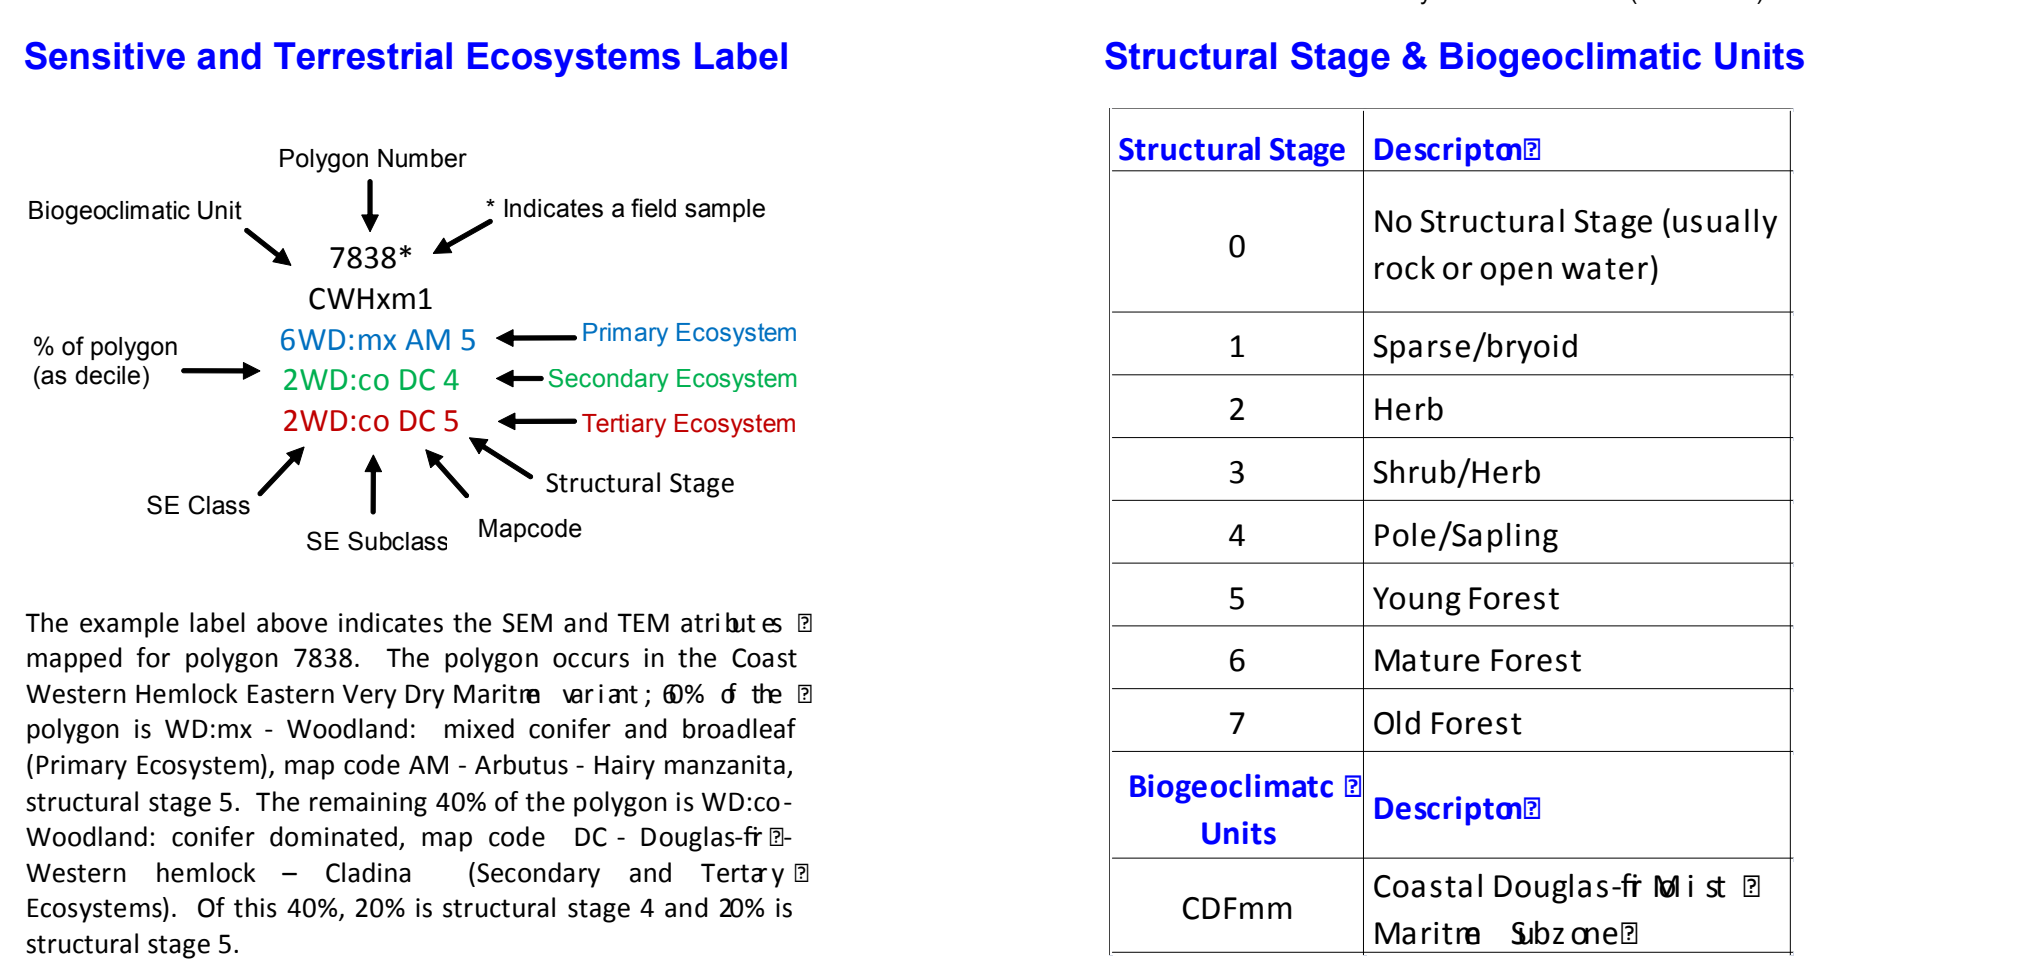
Sensitive and Terrestrial Ecosystems Label

Polygon Number

Biogeoclimatic Unit

* Indicates a field sample

7838*

CWHxm1

6WD:mx AM 5

Primary Ecosystem

% of polygon (as decile)

2WD:co DC 4

Secondary Ecosystem

2WD:co DC 5

Tertiary Ecosystem

Structural Stage

SE Class

SE Subclass

Mapcode

The example label above indicates the SEM and TEM atributes mapped for polygon 7838. The polygon occurs in the Coast Western Hemlock Eastern Very Dry Maritme variant; 60% of the polygon is WD:mx - Woodland: mixed conifer and broadleaf (Primary Ecosystem), map code AM - Arbutus - Hairy manzanita, structural stage 5. The remaining 40% of the polygon is WD:co - Woodland: conifer dominated, map code DC - Douglas-fir - Western hemlock – Cladina (Secondary and Tertary Ecosystems). Of this 40%, 20% is structural stage 4 and 20% is structural stage 5.

Structural Stage & Biogeoclimatic Units

| Structural Stage | Descripton |
|---|---|
| 0 | No Structural Stage (usually rock or open water) |
| 1 | Sparse/bryoid |
| 2 | Herb |
| 3 | Shrub/Herb |
| 4 | Pole/Sapling |
| 5 | Young Forest |
| 6 | Mature Forest |
| 7 | Old Forest |
| Biogeoclimatc Units | Descripton |
| CDFmm | Coastal Douglas-fir Moist Maritme Subzone |